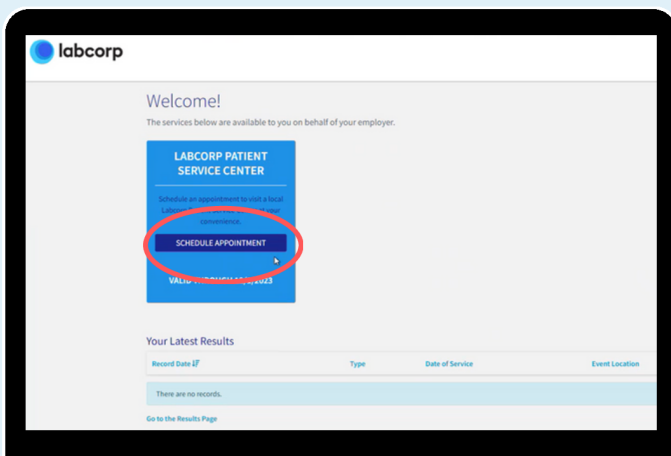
labcorp

Welcome!

The services below are available to you on behalf of your employer.

LABCORP PATIENT SERVICE CENTER

Schedule an appointment to visit a local Labcorp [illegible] your convenience.

SCHEDULE APPOINTMENT

VALID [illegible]/2023

Your Latest Results

| Record Date | Type | Date of Service | Event Location |
|---|---|---|---|
| There are no records. | | | |

Go to the Results Page